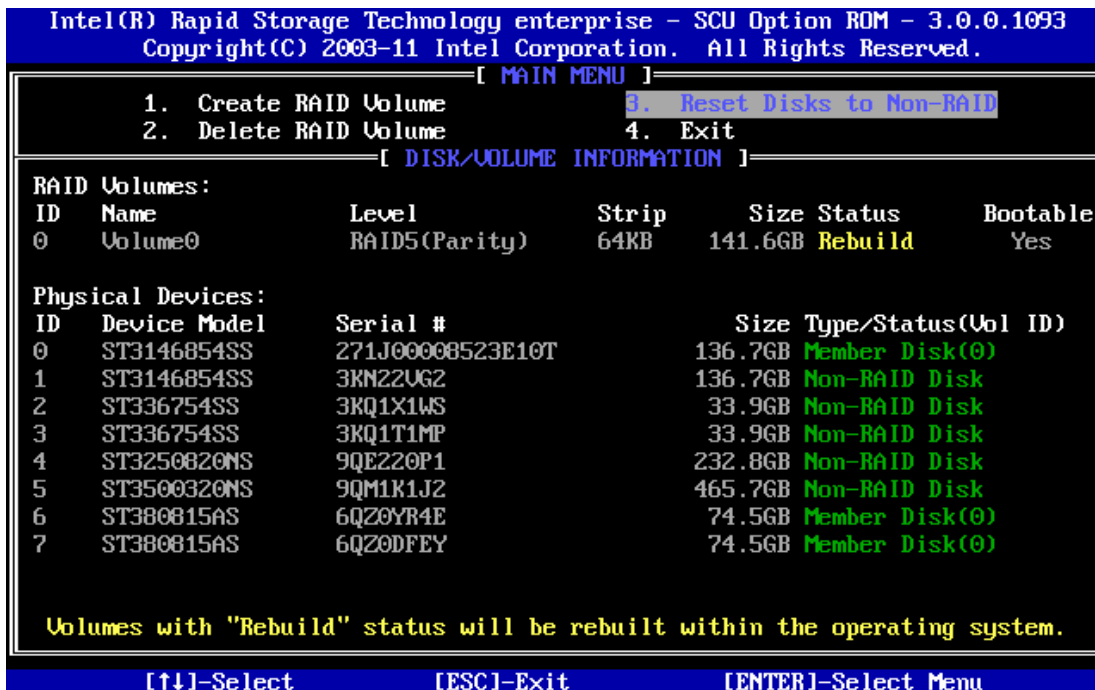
Intel(R) Rapid Storage Technology enterprise - SCU Option ROM - 3.0.0.1093
Copyright(C) 2003-11 Intel Corporation. All Rights Reserved.

[ MAIN MENU ]

1. Create RAID Volume
2. Delete RAID Volume
3. Reset Disks to Non-RAID
4. Exit

[ DISK/VOLUME INFORMATION ]

RAID Volumes:

| ID | Name | Level | Strip | Size | Status | Bootable |
|---|---|---|---|---|---|---|
| 0 | Volume0 | RAID5(Parity) | 64KB | 141.6GB | Rebuild | Yes |

Physical Devices:

| ID | Device Model | Serial # | Size | Type/Status(Vol ID) |
|---|---|---|---|---|
| 0 | ST3146854SS | 271J00008523E10T | 136.7GB | Member Disk(0) |
| 1 | ST3146854SS | 3KN22VG2 | 136.7GB | Non-RAID Disk |
| 2 | ST336754SS | 3KQ1X1WS | 33.9GB | Non-RAID Disk |
| 3 | ST336754SS | 3KQ1T1MP | 33.9GB | Non-RAID Disk |
| 4 | ST3250820NS | 9QE220P1 | 232.8GB | Non-RAID Disk |
| 5 | ST3500320NS | 9QM1K1J2 | 465.7GB | Non-RAID Disk |
| 6 | ST380815AS | 6QZ0YR4E | 74.5GB | Member Disk(0) |
| 7 | ST380815AS | 6QZ0DFEY | 74.5GB | Member Disk(0) |

Volumes with "Rebuild" status will be rebuilt within the operating system.

[↑↓]-Select [ESC]-Exit [ENTER]-Select Menu